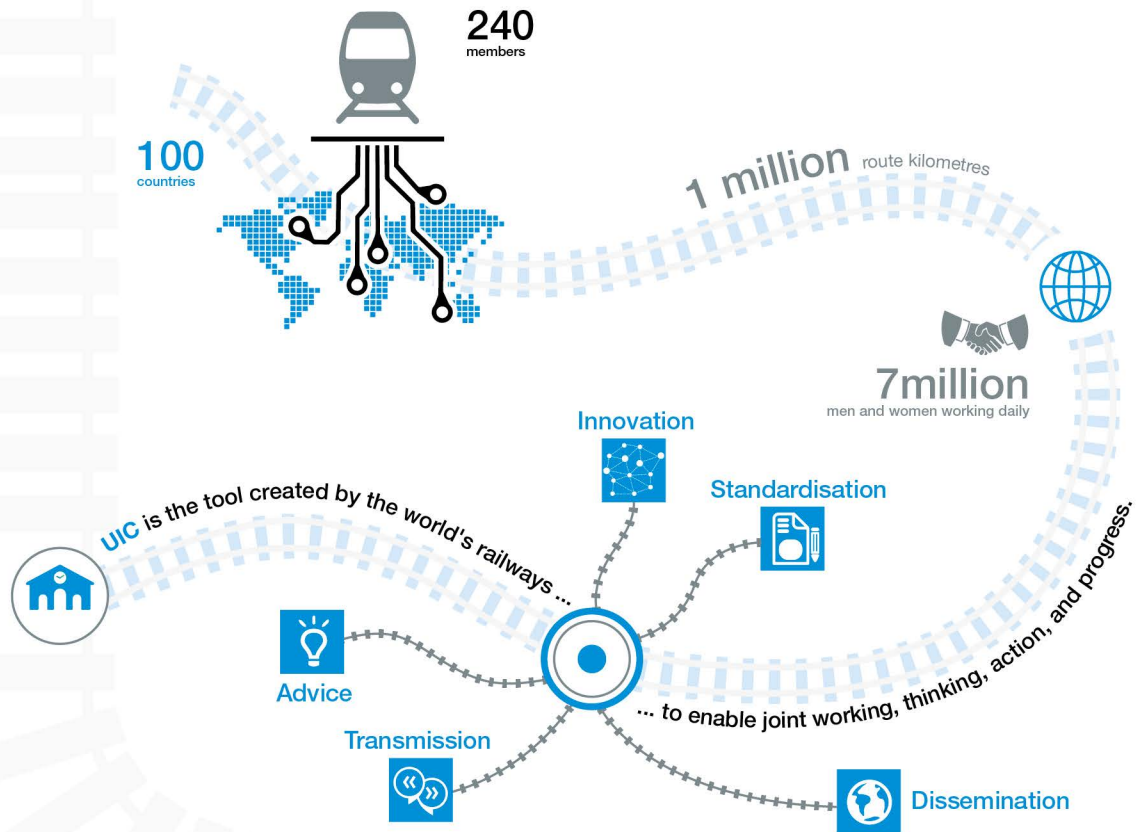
240
members

100
countries

1 million route kilometres

7million
men and women working daily

Innovation

Standardisation

UIC is the tool created by the world's railways ...

Advice

... to enable joint working, thinking, action, and progress.

Transmission

Dissemination